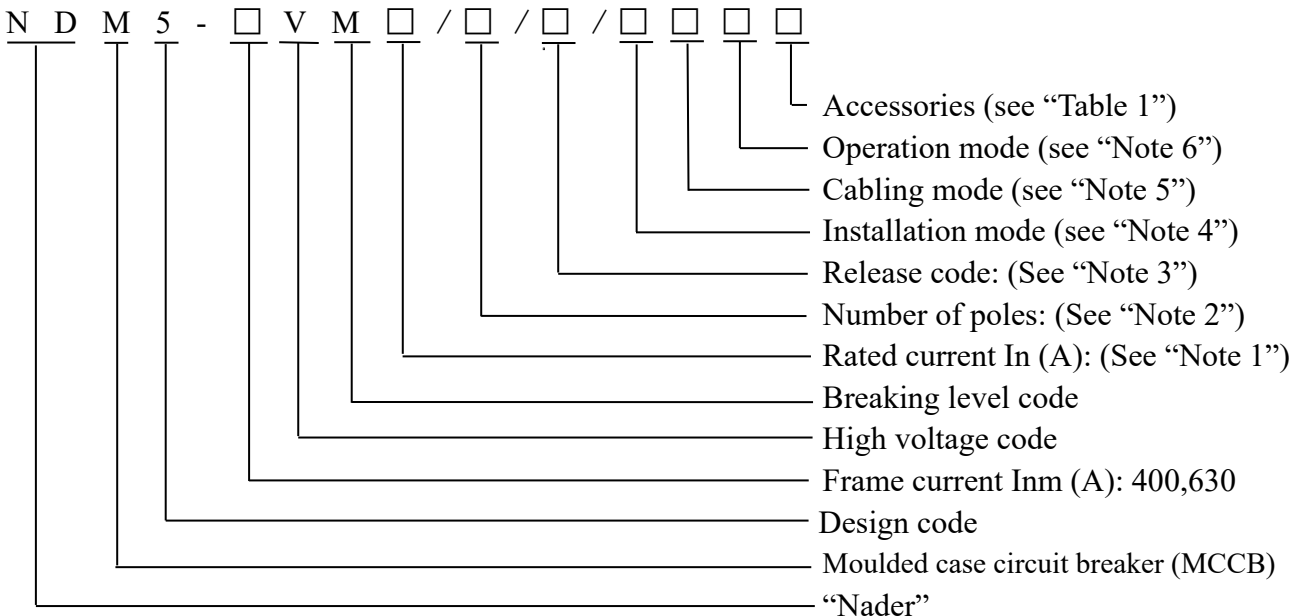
N D M 5 - □ V M □ / □ / □ / □ □ □ □

Accessories (see “Table 1”)
Operation mode (see “Note 6”)
Cabling mode (see “Note 5”)
Installation mode (see “Note 4”)
Release code: (See “Note 3”)
Number of poles: (See “Note 2”)
Rated current In (A): (See “Note 1”)
Breaking level code
High voltage code
Frame current Inm (A): 400,630
Design code
Moulded case circuit breaker (MCCB)
“Nader”